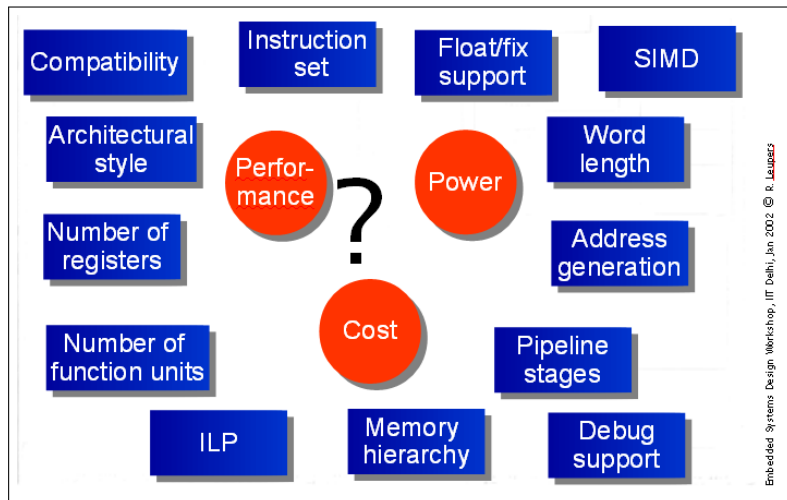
Compatibility

Instruction set

Float/fix support

SIMD

Architectural style

Performance

Power

Word length

?

Number of registers

Address generation

Cost

Number of function units

Pipeline stages

ILP

Memory hierarchy

Debug support

Embedded Systems Design Workshop, IIT Delhi, Jan 2002 © R. Leupers